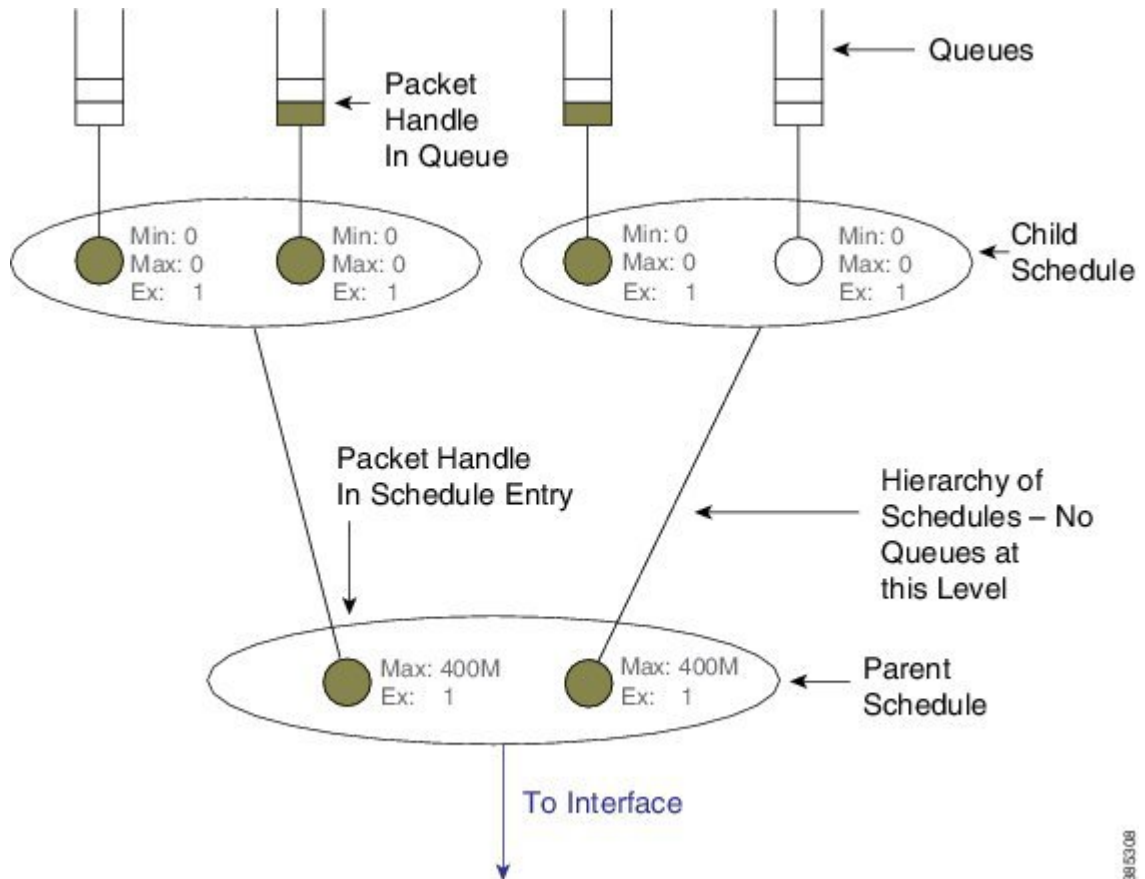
Queues

Packet Handle In Queue

Min: 0
Max: 0
Ex: 1

Min: 0
Max: 0
Ex: 1

Min: 0
Max: 0
Ex: 1

Min: 0
Max: 0
Ex: 1

Child Schedule

Packet Handle In Schedule Entry

Hierarchy of Schedules – No Queues at this Level

Max: 400M
Ex: 1

Max: 400M
Ex: 1

Parent Schedule

To Interface

385308